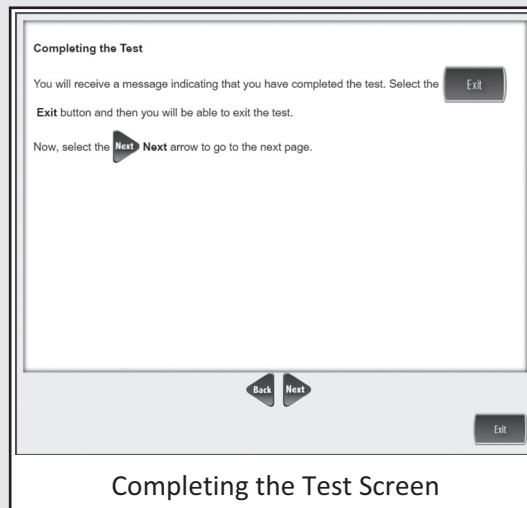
**Completing the Test**

You will receive a message indicating that you have completed the test. Select the Exit **Exit** button and then you will be able to exit the test.

Now, select the Next **Next** arrow to go to the next page.

Back Next

Exit

Completing the Test Screen